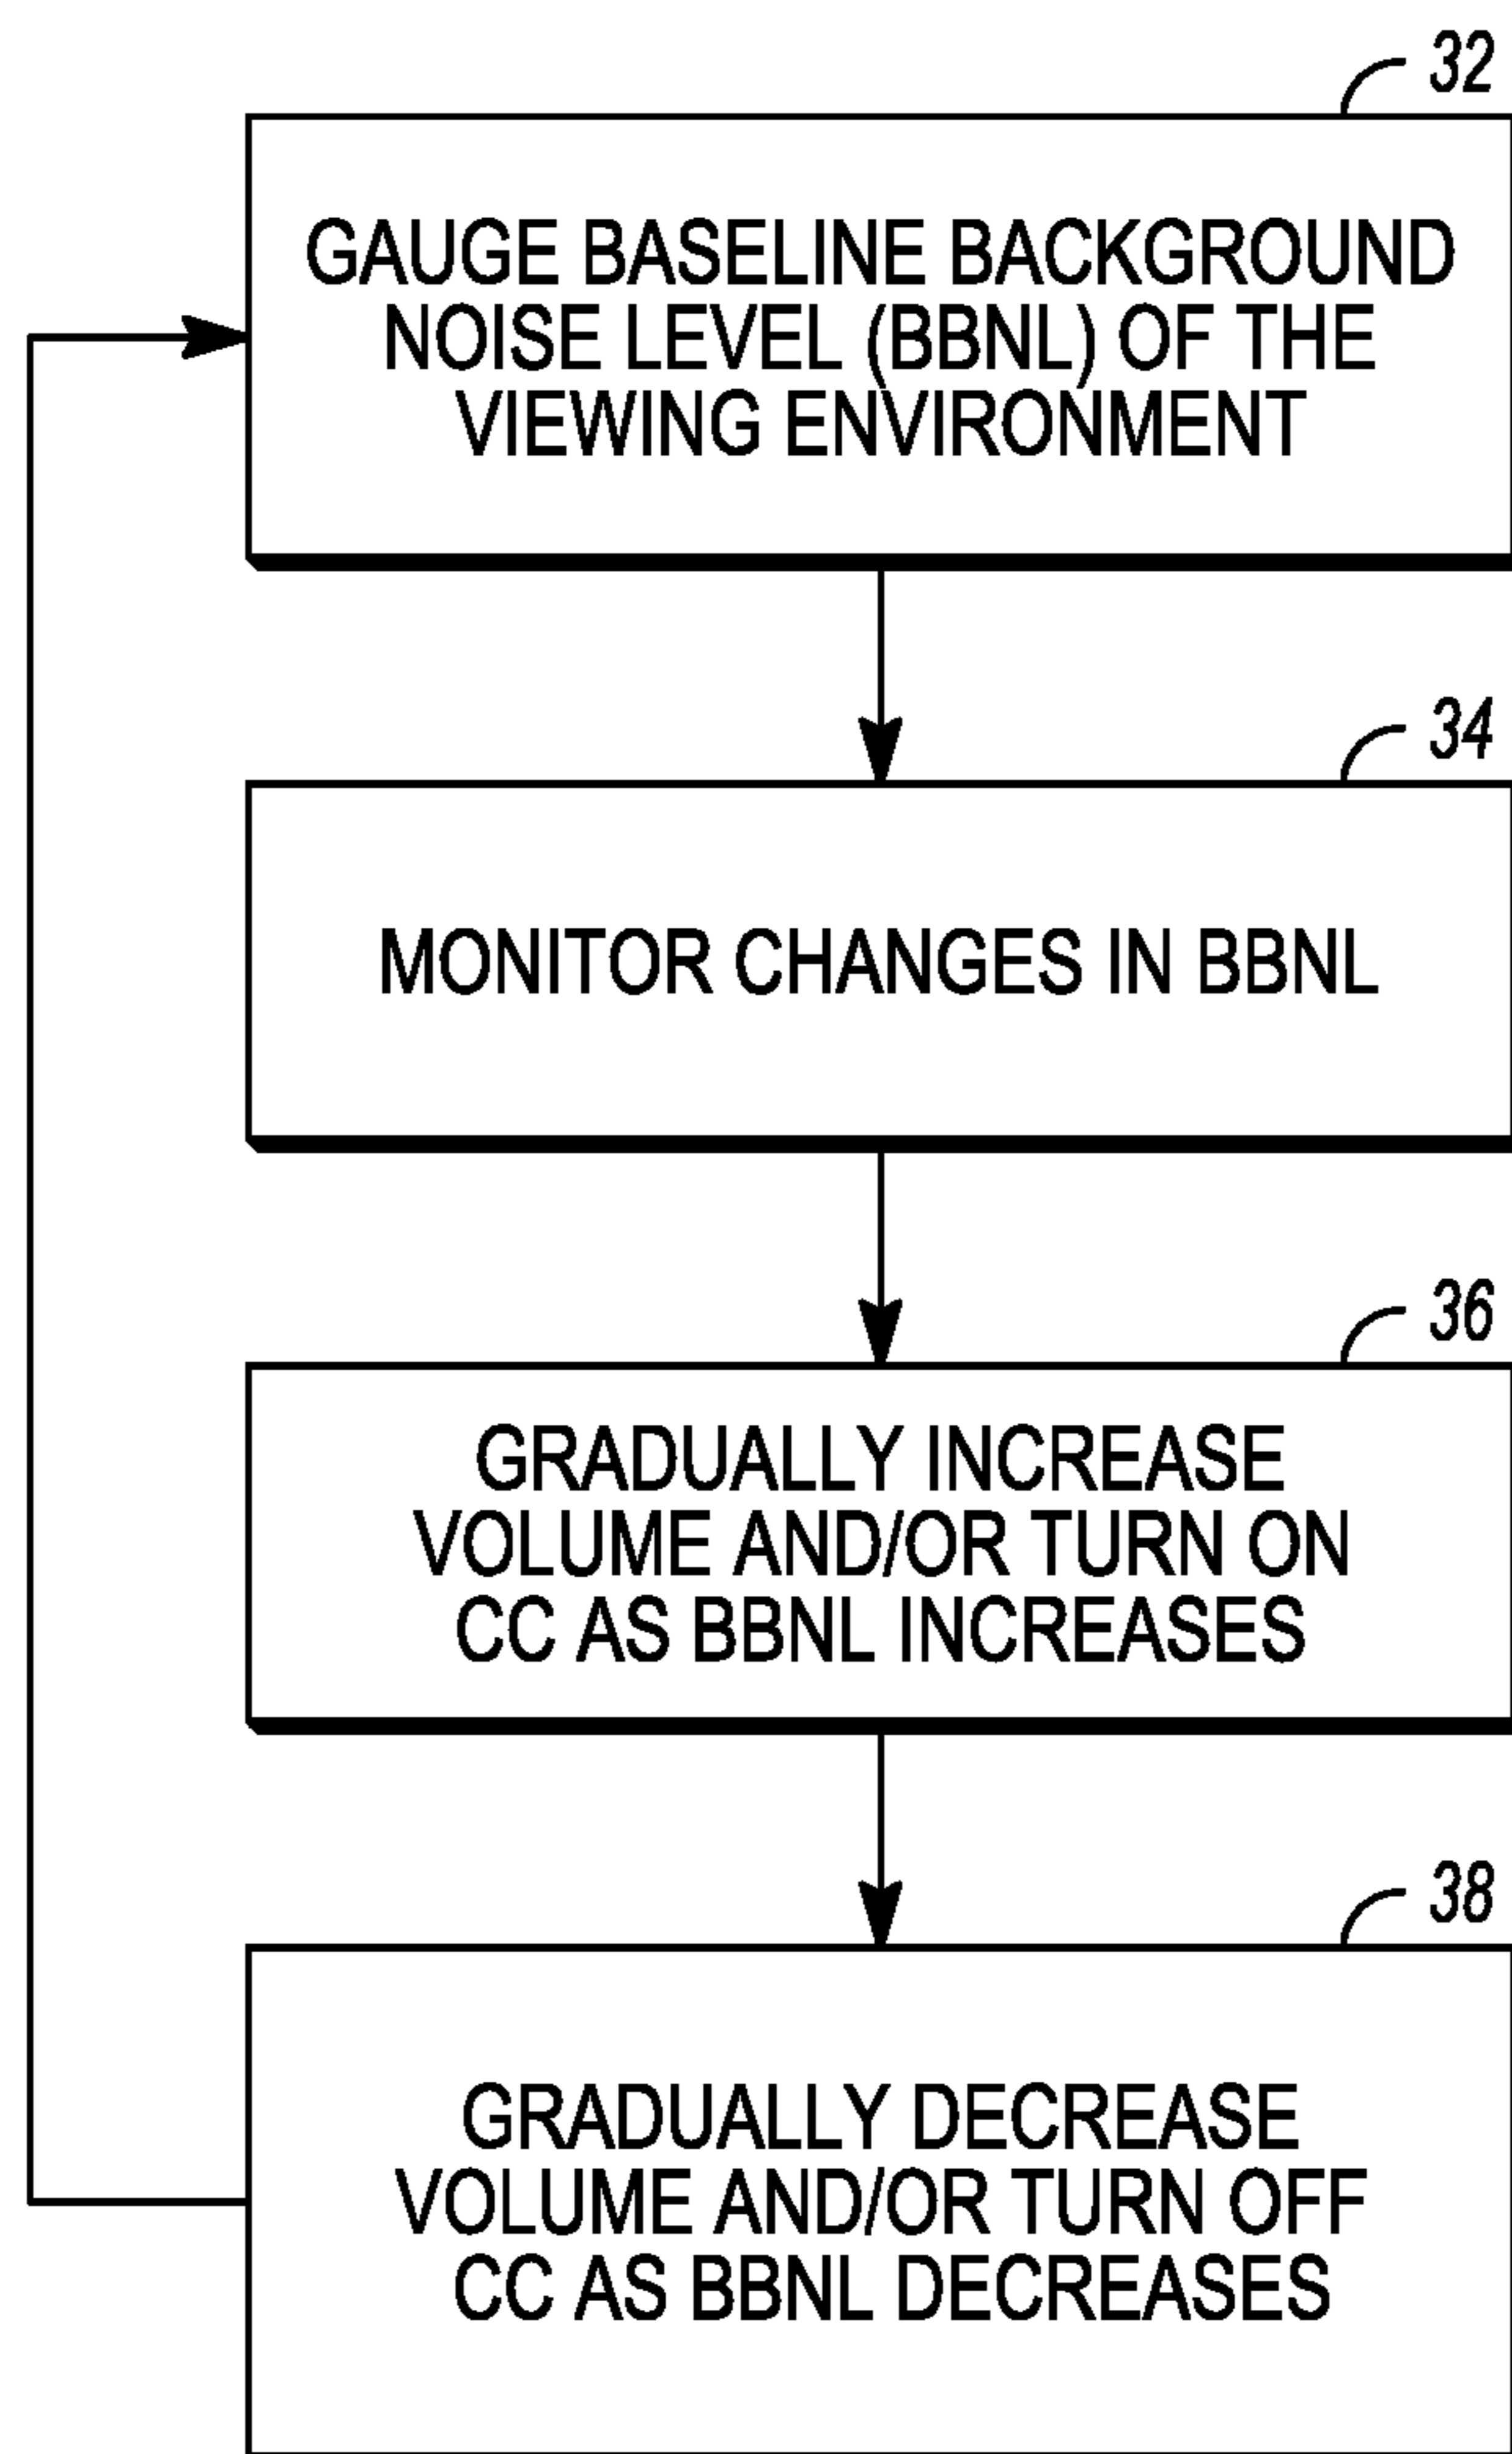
32

GAUGE BASELINE BACKGROUND NOISE LEVEL (BBNL) OF THE VIEWING ENVIRONMENT

34

MONITOR CHANGES IN BBNL

36

GRADUALLY INCREASE VOLUME AND/OR TURN ON CC AS BBNL INCREASES

38

GRADUALLY DECREASE VOLUME AND/OR TURN OFF CC AS BBNL DECREASES